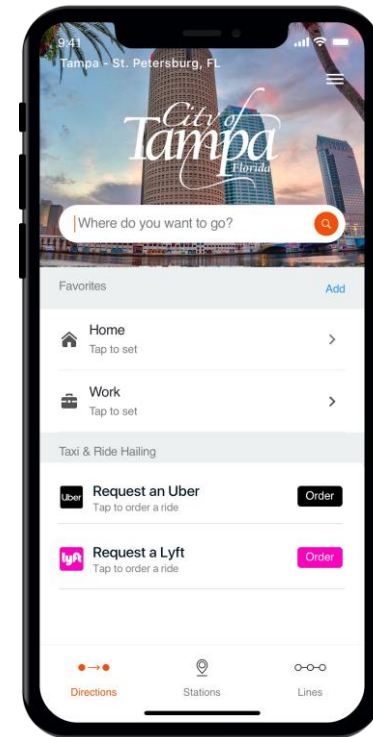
9:41
Tampa - St. Petersburg, FL

City of Tampa Florida

Where do you want to go?

Favorites
Add

Home
Tap to set

Work
Tap to set

Taxi & Ride Hailing

Uber
Request an Uber
Tap to order a ride
Order

lyft
Request a Lyft
Tap to order a ride
Order

Directions
Stations
Lines